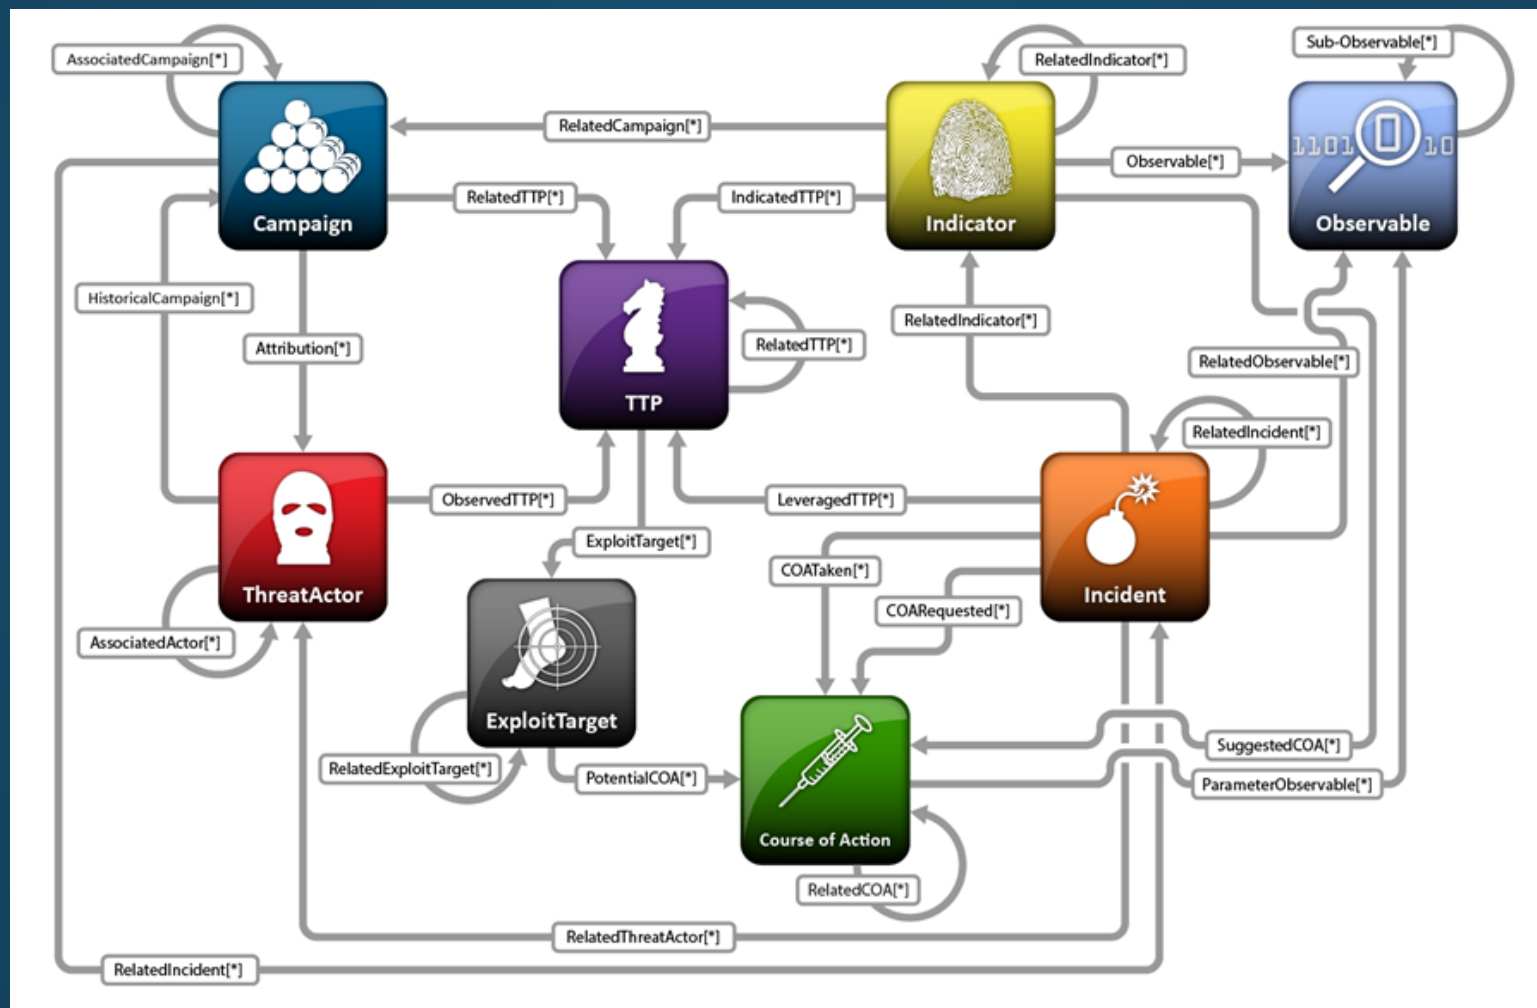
AssociatedCampaign[*]

RelatedIndicator[*]

Sub-Observable[*]

RelatedCampaign[*]

Campaign

Indicator

Observable[*]

1101

10

Observable

RelatedTTP[*]

IndicatedTTP[*]

HistoricalCampaign[*]

TTP

RelatedIndicator[*]

Attribution[*]

RelatedTTP[*]

RelatedObservable[*]

RelatedIncident[*]

ObservedTTP[*]

LeveragedTTP[*]

ThreatActor

ExploitTarget[*]

Incident

COATaken[*]

COARequested[*]

AssociatedActor[*]

ExploitTarget

SuggestedCOA[*]

RelatedExploitTarget[*]

PotentialCOA[*]

ParameterObservable[*]

Course of Action

RelatedCOA[*]

RelatedThreatActor[*]

RelatedIncident[*]